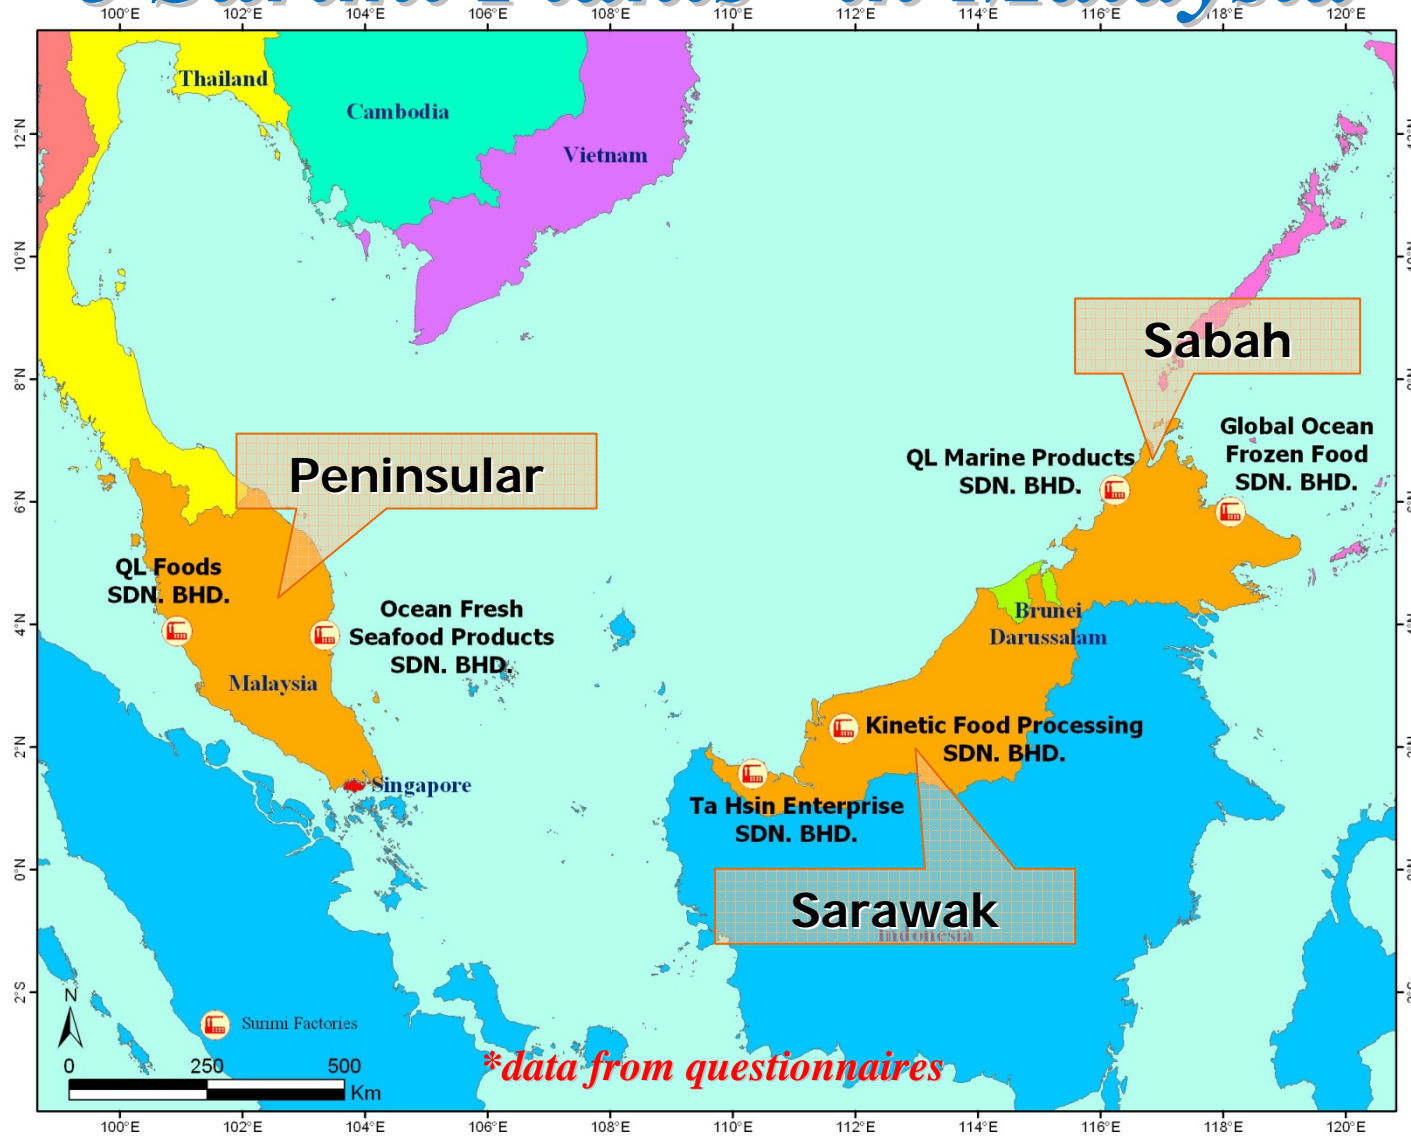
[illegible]

100°E 102°E 104°E 106°E 108°E 110°E 112°E 114°E 116°E 118°E 120°E

12°N 10°N 8°N 6°N 4°N 2°N 0°N 2°S

Thailand

Cambodia

Vietnam

Sabah

Peninsular

QL Marine Products SDN. BHD.

Global Ocean Frozen Food SDN. BHD.

QL Foods SDN. BHD.

Ocean Fresh Seafood Products SDN. BHD.

Brunei Darussalam

Malaysia

Kinetic Food Processing SDN. BHD.

Singapore

Ta Hsin Enterprise SDN. BHD.

Sarawak

Indonesia

N

Surimi Factories

0 250 500 Km

*data from questionnaires

100°E 102°E 104°E 106°E 108°E 110°E 112°E 114°E 116°E 118°E 120°E